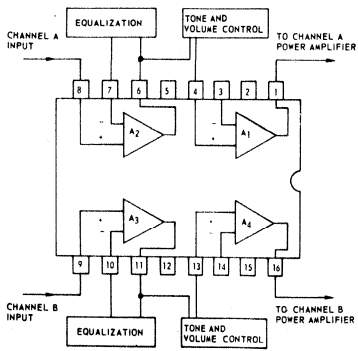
EQUALIZATION

TONE AND VOLUME CONTROL

CHANNEL A INPUT

TO CHANNEL A POWER AMPLIFIER

8 7 6 5 4 3 2 1

-
+
$A_2$

-
+
$A_1$

+
-
$A_3$

+
-
$A_4$

9 10 11 12 13 14 15 16

CHANNEL B INPUT

TO CHANNEL B POWER AMPLIFIER

EQUALIZATION

TONE AND VOLUME CONTROL